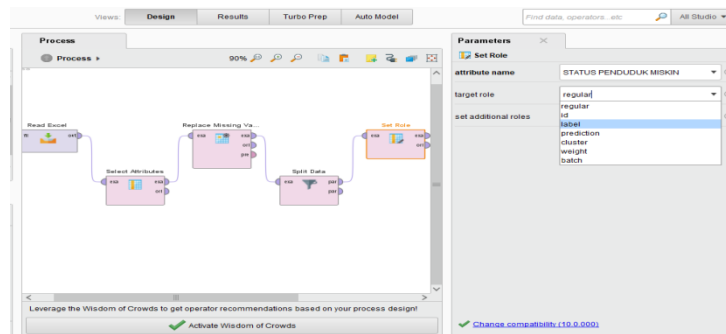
Views: Design Results Turbo Prep Auto Model

Find data, operators...etc

All Studio

Process

Process ▸

90%

Read Excel

fil out

Select Attributes

exa exa ori

Replace Missing Va...

exa exa ori pre

Split Data

exa par par

Set Role

exa exa ori

Leverage the Wisdom of Crowds to get operator recommendations based on your process design!

Activate Wisdom of Crowds

Parameters ×

Set Role

attribute name STATUS PENDUDUK MISKIN

target role regular

set additional roles

regular
id
label
prediction
cluster
weight
batch

Change compatibility (10.0.000)